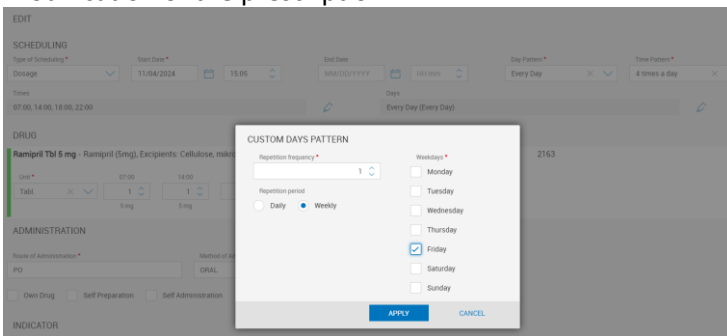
EDIT

SCHEDULING

Type of Scheduling * Dosage
Start Date * 11/04/2024 15:05
End Date MM/DD/YYYY hh:mm
Day Pattern * Every Day
Time Pattern * 4 times a day

Times 07:00, 14:00, 18:00, 22:00
Days Every Day (Every Day)

DRUG

Ramipril Tbl 5 mg - Ramipril (5mg), Excipients: Cellulose, mikro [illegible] 2163

Unit * Tabl
07:00 1 5 mg
14:00 1 5 mg

ADMINISTRATION

Route of Administration * PO
Method of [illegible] ORAL

Own Drug Self Preparation Self Administration

INDICATOR

CUSTOM DAYS PATTERN

Repetition frequency * 1

Repetition period
Daily Weekly

Weekdays *
Monday
Tuesday
Wednesday
Thursday
Friday
Saturday
Sunday

APPLY CANCEL